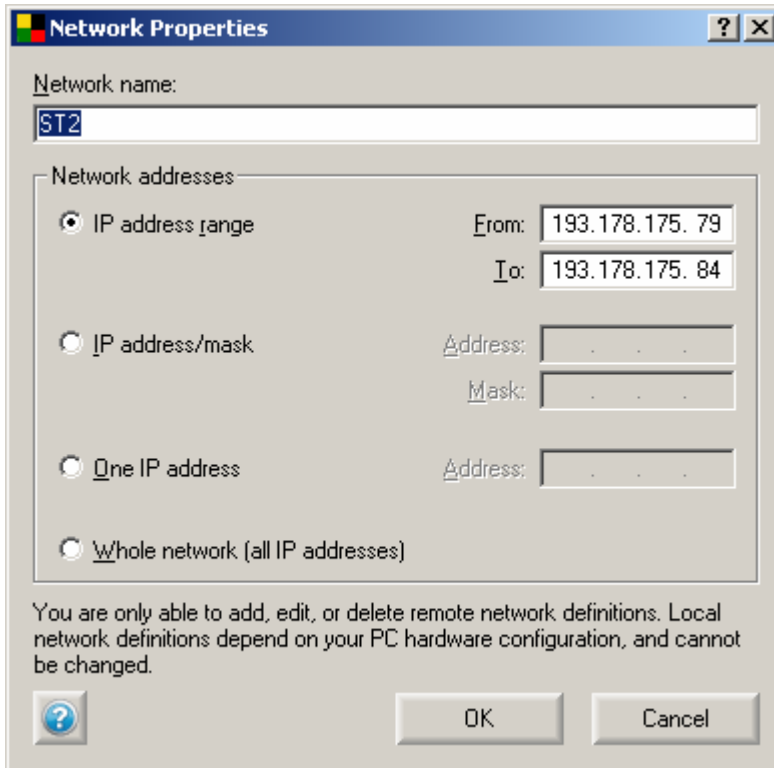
Network Properties

? X

Network name:

ST2

Network addresses

IP address range

From: 193.178.175. 79

To: 193.178.175. 84

IP address/mask

Address: . . .

Mask: . . .

One IP address

Address: . . .

Whole network (all IP addresses)

You are only able to add, edit, or delete remote network definitions. Local network definitions depend on your PC hardware configuration, and cannot be changed.

OK

Cancel